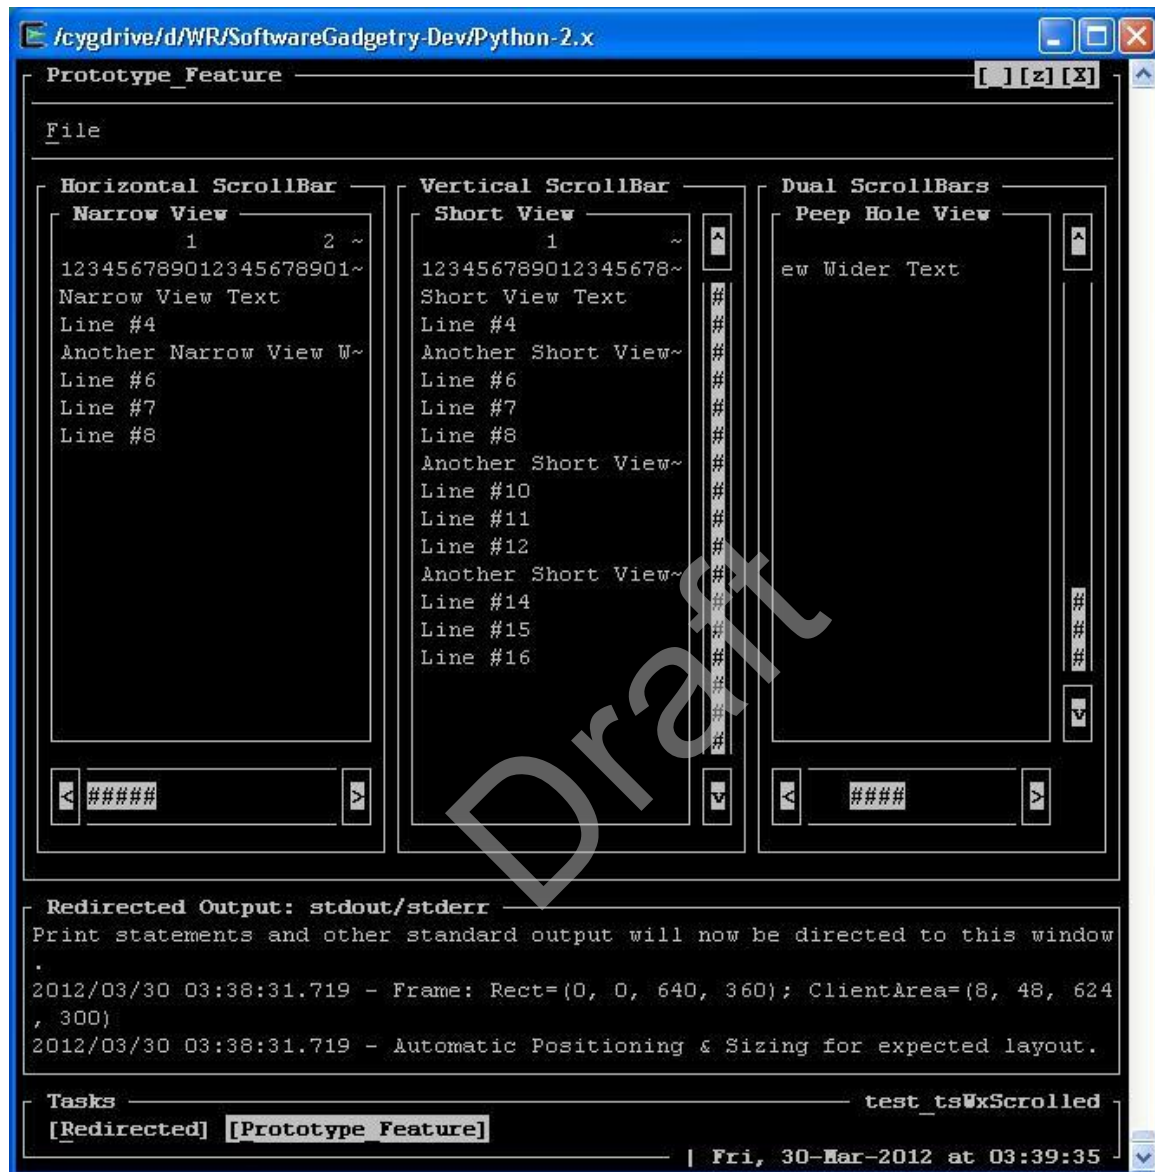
/cygdrive/d/WR/SoftwareGadgetry-Dev/Python-2.x

Prototype_Feature [ ][z][X]

File

Horizontal ScrollBar
Narrow View
1 2 ~
123456789012345678901~
Narrow View Text
Line #4
Another Narrow View W~
Line #6
Line #7
Line #8

< ##### >

Vertical ScrollBar
Short View
1 ~
123456789012345678~
Short View Text
Line #4
Another Short View~
Line #6
Line #7
Line #8
Another Short View~
Line #10
Line #11
Line #12
Another Short View~
Line #14
Line #15
Line #16

Dual ScrollBars
Peep Hole View
ew Wider Text

< #### >

Draft

Redirected Output: stdout/stderr
Print statements and other standard output will now be directed to this window.
2012/03/30 03:38:31.719 - Frame: Rect=(0, 0, 640, 360); ClientArea=(8, 48, 624, 300)
2012/03/30 03:38:31.719 - Automatic Positioning & Sizing for expected layout.

Tasks test_tsWxScrolled
[Redirected] [Prototype_Feature]
| Fri, 30-Mar-2012 at 03:39:35